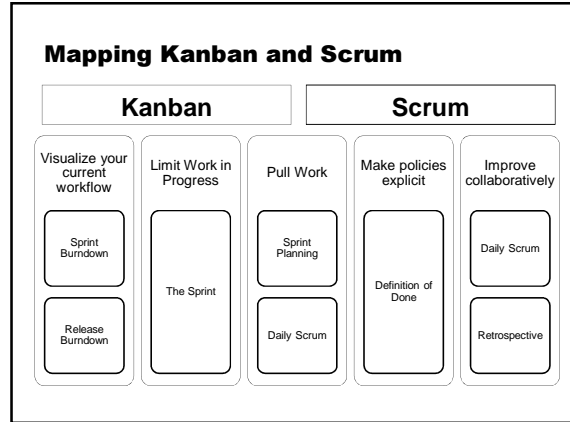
Mapping Kanban and Scrum

Kanban

Scrum

Visualize your current workflow

Sprint Burndown

Release Burndown

Limit Work in Progress

The Sprint

Pull Work

Sprint Planning

Daily Scrum

Make policies explicit

Definition of Done

Improve collaboratively

Daily Scrum

Retrospective